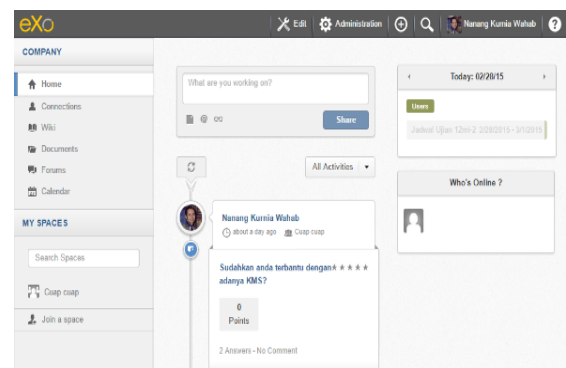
eXo

Edit

Administration

Nanang Kurnia Wahab

?

COMPANY

Home

Connections

Wiki

Documents

Forums

Calendar

MY SPACES

Search Spaces

Cuap cuap

Join a space

What are you working on?

Share

All Activities

Nanang Kurnia Wahab

about a day ago

Cuap cuap

Sudahkan anda terbantu dengan adanya KMS?

★ ★ ★ ★ ★

0
Points

2 Answers - No Comment

Today: 02/28/15

Users

Jadwal Ujian 12mi-2 2/28/2015 - 3/1/2015

Who's Online ?